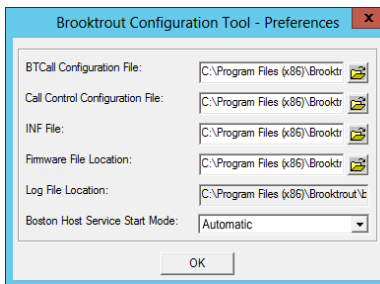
Brooktrout Configuration Tool - Preferences

BTCall Configuration File: C:\Program Files (x86)\Brooktr

Call Control Configuration File: C:\Program Files (x86)\Brooktr

INF File: C:\Program Files (x86)\Brooktr

Firmware File Location: C:\Program Files (x86)\Brooktr

Log File Location: C:\Program Files (x86)\Brooktrout\

Boston Host Service Start Mode: Automatic

OK